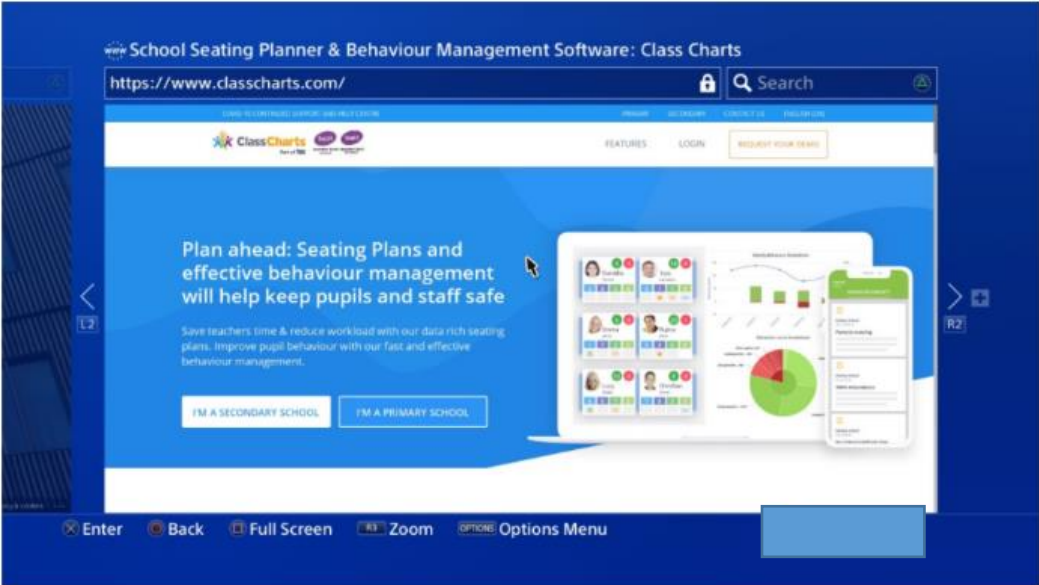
School Seating Planner & Behaviour Management Software: Class Charts

https://www.classcharts.com/

Search

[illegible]

ClassCharts

FEATURES LOGIN REQUEST YOUR DEMO

Plan ahead: Seating Plans and effective behaviour management will help keep pupils and staff safe

Save teachers time & reduce workload with our data rich seating plans. Improve pupil behaviour with our fast and effective behaviour management.

I'M A SECONDARY SCHOOL

I'M A PRIMARY SCHOOL

L2

R2

Enter Back Full Screen Zoom Options Menu